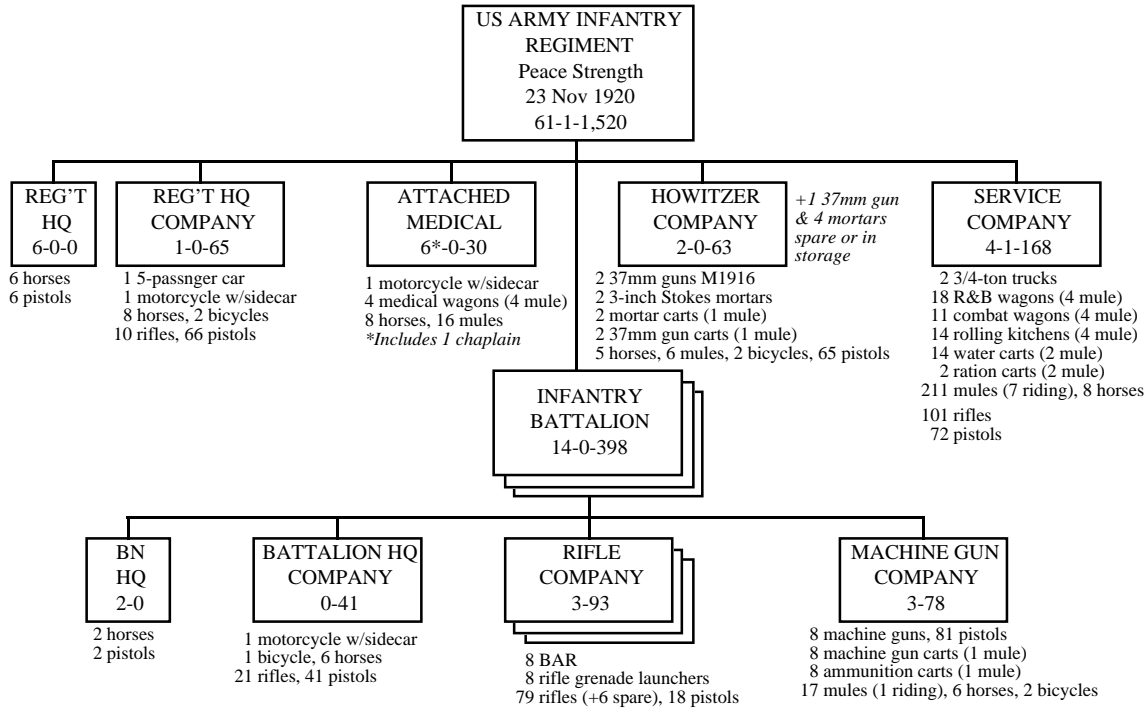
US ARMY INFANTRY REGIMENT
Peace Strength
23 Nov 1920
61-1-1,520

REG'T HQ
6-0-0

6 horses
6 pistols

REG'T HQ COMPANY
1-0-65

1 5-passnger car
1 motorcycle w/sidecar
8 horses, 2 bicycles
10 rifles, 66 pistols

ATTACHED MEDICAL
6*-0-30

1 motorcycle w/sidecar
4 medical wagons (4 mule)
8 horses, 16 mules
*Includes 1 chaplain

HOWITZER COMPANY
2-0-63

+1 37mm gun & 4 mortars spare or in storage

2 37mm guns M1916
2 3-inch Stokes mortars
2 mortar carts (1 mule)
2 37mm gun carts (1 mule)
5 horses, 6 mules, 2 bicycles, 65 pistols

SERVICE COMPANY
4-1-168

2 3/4-ton trucks
18 R&B wagons (4 mule)
11 combat wagons (4 mule)
14 rolling kitchens (4 mule)
14 water carts (2 mule)
2 ration carts (2 mule)
211 mules (7 riding), 8 horses
101 rifles
72 pistols

INFANTRY BATTALION
14-0-398

BN HQ
2-0

2 horses
2 pistols

BATTALION HQ COMPANY
0-41

1 motorcycle w/sidecar
1 bicycle, 6 horses
21 rifles, 41 pistols

RIFLE COMPANY
3-93

8 BAR
8 rifle grenade launchers
79 rifles (+6 spare), 18 pistols

MACHINE GUN COMPANY
3-78

8 machine guns, 81 pistols
8 machine gun carts (1 mule)
8 ammunition carts (1 mule)
17 mules (1 riding), 6 horses, 2 bicycles